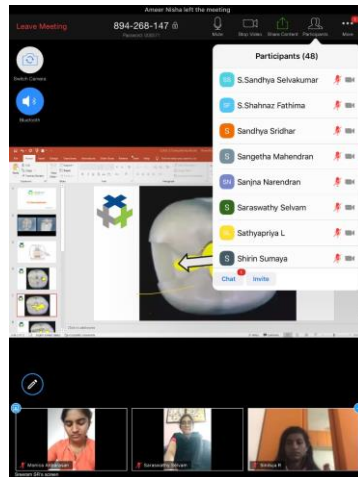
Ameer Nisha left the meeting

Leave Meeting

894-268-147

Password: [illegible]

Mute

Stop Video

Share Content

Participants

More

Switch Camera

Bluetooth

Participants (48)

SS S.Sandhya Selvakumar

SF S.Shahnaz Fathima

S Sandhya Sridhar

S Sangetha Mahendran

SN Sanjna Narendran

S Saraswathy Selvam

S Sathyapriya L

S Shirin Sumaya

Chat

Invite

Monica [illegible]

Saraswathy Selvam

Sindhuja R

Sreeram SR's screen